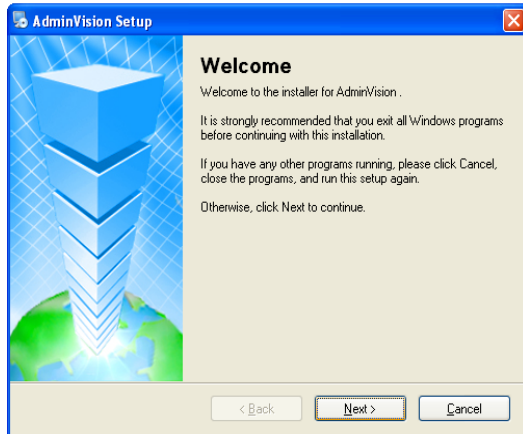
AdminVision Setup

Welcome

Welcome to the installer for AdminVision .

It is strongly recommended that you exit all Windows programs before continuing with this installation.

If you have any other programs running, please click Cancel, close the programs, and run this setup again.

Otherwise, click Next to continue.

< Back
Next >
Cancel